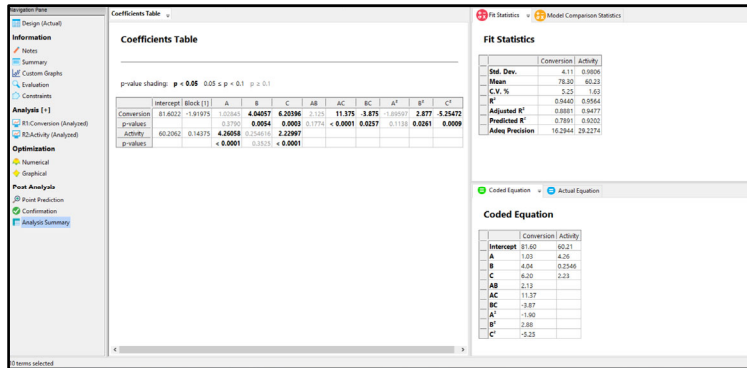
Navigation Pane
Design (Actual)
Information
Notes
Summary
Custom Graphs
Evaluation
Constraints
Analysis [+]
R1:Conversion (Analyzed)
R2:Activity (Analyzed)
Optimization
Numerical
Graphical
Post Analysis
Point Prediction
Confirmation
Analysis Summary

Coefficients Table

Coefficients Table

p-value shading: p < 0.05 0.05 ≤ p < 0.1 p ≥ 0.1

| | Intercept | Block [1] | A | B | C | AB | AC | BC | $A^2$ | $B^2$ | $C^2$ |
|---|---|---|---|---|---|---|---|---|---|---|---|
| Conversion | 81.6022 | -1.91975 | 1.02845 | 4.04057 | 6.20396 | 2.125 | 11.375 | -3.875 | -1.89597 | 2.877 | -5.25472 |
| p-values | | | 0.3790 | 0.0054 | 0.0003 | 0.1774 | < 0.0001 | 0.0257 | 0.1138 | 0.0261 | 0.0009 |
| Activity | 60.2062 | 0.14375 | 4.26058 | 0.254616 | 2.22997 | | | | | | |
| p-values | | | < 0.0001 | 0.3523 | < 0.0001 | | | | | | |

Fit Statistics
Model Comparison Statistics

Fit Statistics

| | Conversion | Activity |
|---|---|---|
| Std. Dev. | 4.11 | 0.9806 |
| Mean | 78.30 | 60.23 |
| C.V. % | 5.25 | 1.63 |
| $R^2$ | 0.9440 | 0.9564 |
| Adjusted $R^2$ | 0.8881 | 0.9477 |
| Predicted $R^2$ | 0.7891 | 0.9202 |
| Adeq Precision | 16.2944 | 29.2274 |

Coded Equation
Actual Equation

Coded Equation

| | Conversion | Activity |
|---|---|---|
| Intercept | 81.60 | 60.21 |
| A | 1.03 | 4.26 |
| B | 4.04 | 0.2546 |
| C | 6.20 | 2.23 |
| AB | 2.13 | |
| AC | 11.37 | |
| BC | -3.87 | |
| $A^2$ | -1.90 | |
| $B^2$ | 2.88 | |
| $C^2$ | -5.25 | |

0 terms selected